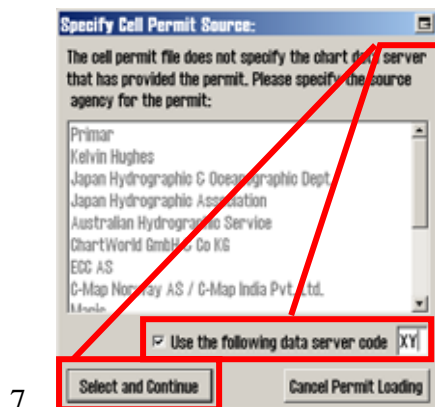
Specify Cell Permit Source:

The cell permit file does not specify the chart data server that has provided the permit. Please specify the source agency for the permit:

Primar
Kelvin Hughes
Japan Hydrographic & Oceanographic Dept.
Japan Hydrographic Association
Australian Hydrographic Service
ChartWorld GmbH & Co KG
ECC AS
C-Map Norway AS / C-Map India Pvt. Ltd.
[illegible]

☑ Use the following data server code XY

7

Select and Continue

Cancel Permit Loading